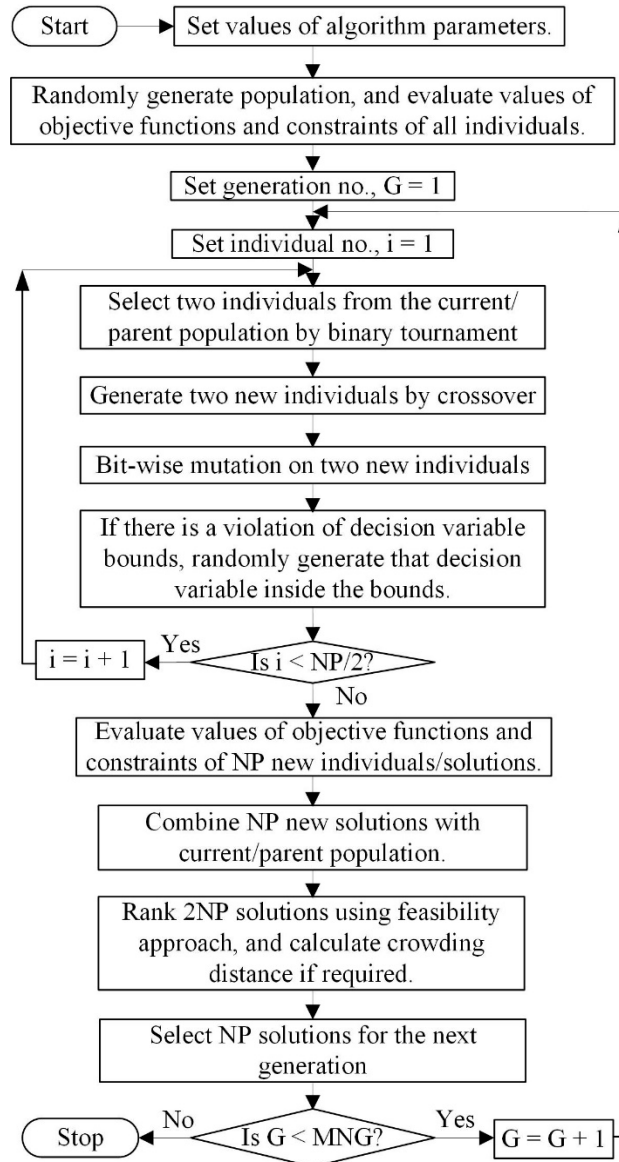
Start

Set values of algorithm parameters.

Randomly generate population, and evaluate values of objective functions and constraints of all individuals.

Set generation no., G = 1

Set individual no., i = 1

Select two individuals from the current/parent population by binary tournament

Generate two new individuals by crossover

Bit-wise mutation on two new individuals

If there is a violation of decision variable bounds, randomly generate that decision variable inside the bounds.

Is i < NP/2?

Yes

i = i + 1

No

Evaluate values of objective functions and constraints of NP new individuals/solutions.

Combine NP new solutions with current/parent population.

Rank 2NP solutions using feasibility approach, and calculate crowding distance if required.

Select NP solutions for the next generation

Is G < MNG?

No

Stop

Yes

G = G + 1